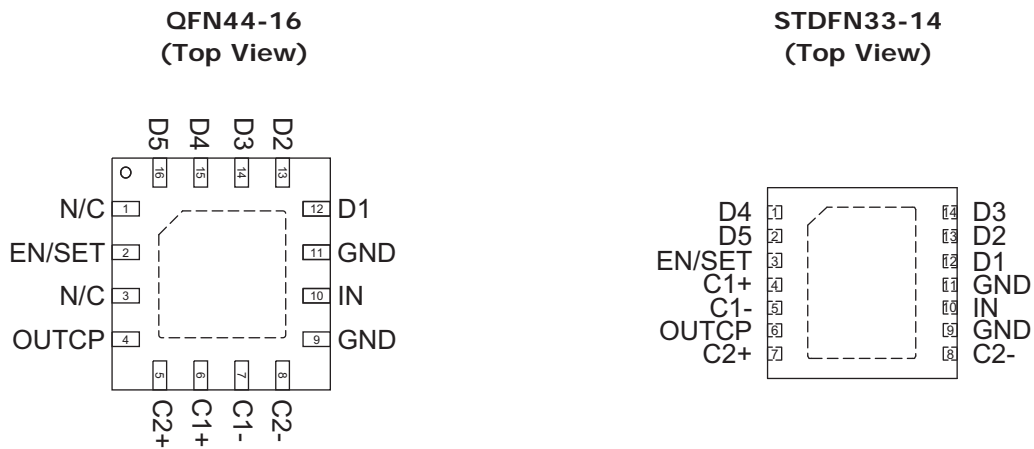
QFN44-16
(Top View)

D5 D4 D3 D2
16 15 14 13

N/C 1
EN/SET 2
N/C 3
OUTCP 4

12 D1
11 GND
10 IN
9 GND

5 6 7 8
C2+ C1+ C1- C2-

STDFN33-14
(Top View)

D4 1
D5 2
EN/SET 3
C1+ 4
C1- 5
OUTCP 6
C2+ 7

14 D3
13 D2
12 D1
11 GND
10 IN
9 GND
8 C2-